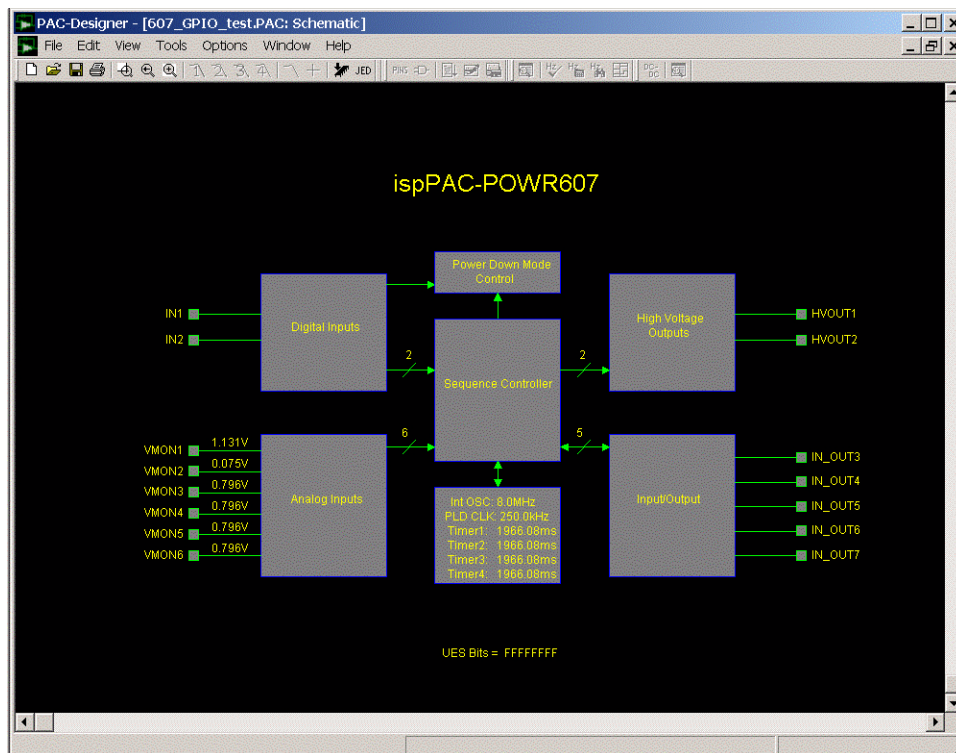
PAC-Designer - [607_GPIO_test.PAC: Schematic]

File Edit View Tools Options Window Help

JED

ispPAC-POWR607

Power Down Mode Control

IN1

IN2

Digital Inputs

2

Sequence Controller

2

High Voltage Outputs

HVOUT1

HVOUT2

VMON1 1.131V

VMON2 0.075V

VMON3 0.796V

VMON4 0.796V

VMON5 0.796V

VMON6 0.796V

Analog Inputs

6

5

Input/Output

IN_OUT3

IN_OUT4

IN_OUT5

IN_OUT6

IN_OUT7

Int OSC: 8.0MHz
PLD CLK: 250.0kHz
Timer1: 1966.08ms
Timer2: 1966.08ms
Timer3: 1966.08ms
Timer4: 1966.08ms

UES Bits = FFFFFFFF